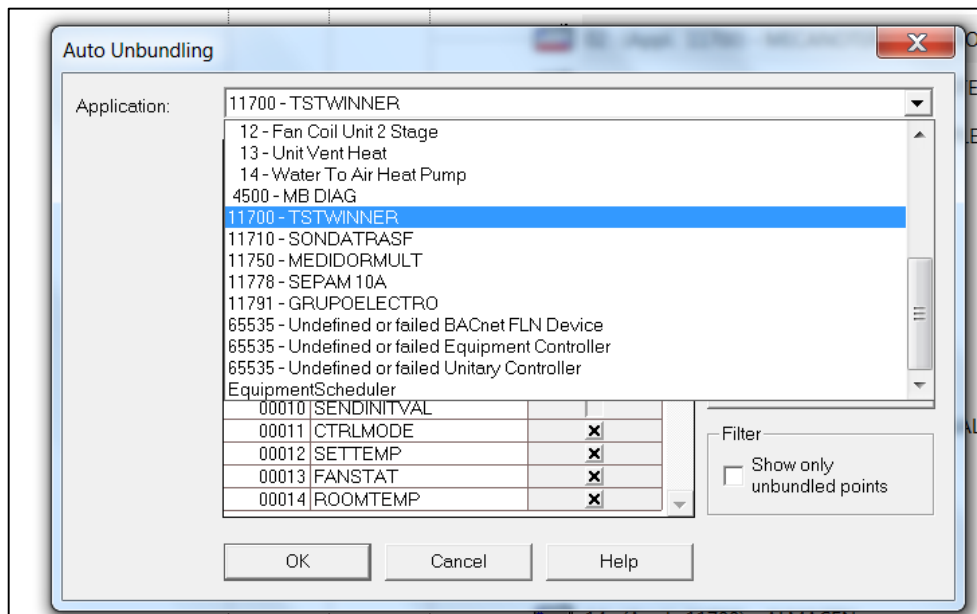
Auto Unbundling

Application: 11700 - TSTWINNER

12 - Fan Coil Unit 2 Stage
13 - Unit Vent Heat
14 - Water To Air Heat Pump
4500 - MB DIAG
11700 - TSTWINNER
11710 - SONDATRASF
11750 - MEDIDORMULT
11778 - SEPAM 10A
11791 - GRUPOELECTRO
65535 - Undefined or failed BACnet FLN Device
65535 - Undefined or failed Equipment Controller
65535 - Undefined or failed Unitary Controller
EquipmentScheduler

| | | |
|---|---|---|
| 00010 | SENDINITVAL | |
| 00011 | CTRLMODE | ☒ |
| 00012 | SETTEMP | ☒ |
| 00013 | FANSTAT | ☒ |
| 00014 | ROOMTEMP | ☒ |

Filter
Show only unbundled points

OK Cancel Help